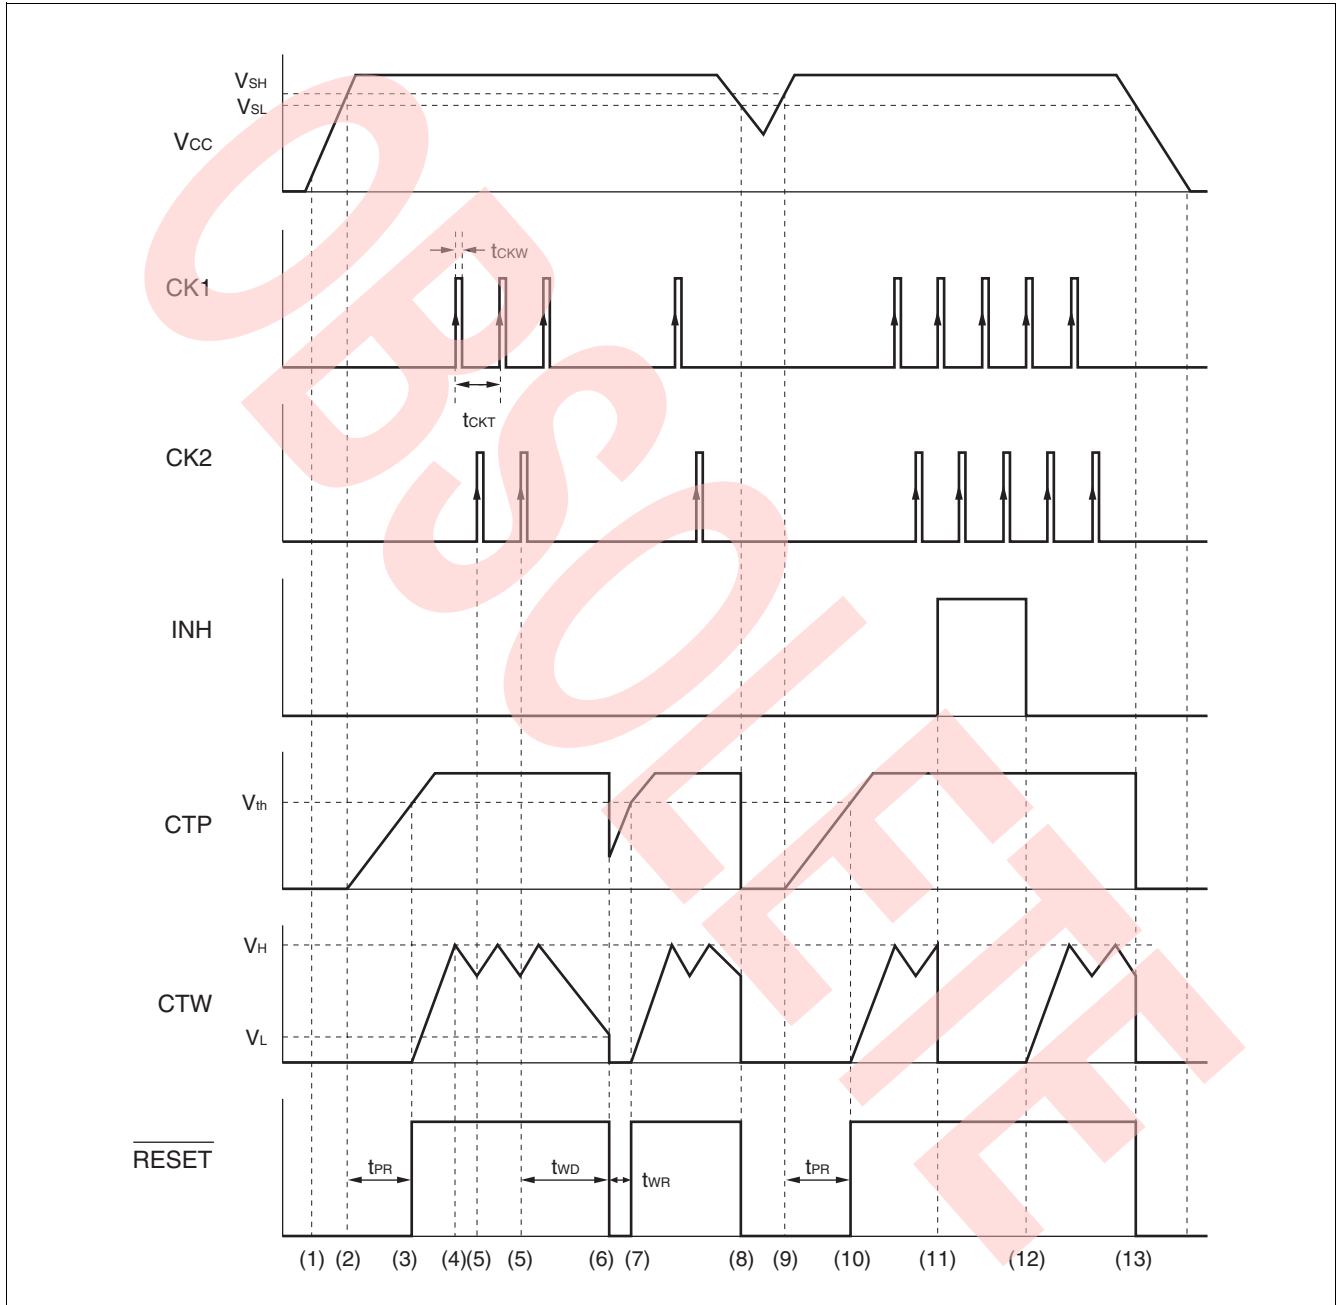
OBSOLETE

$V_{SH}$
$V_{SL}$
$V_{CC}$

$t_{CKW}$
CK1
$t_{CKT}$

CK2

INH

$V_{th}$
CTP

$V_H$
CTW
$V_L$

$\overline{RESET}$

$t_{PR}$ $t_{WD}$ $t_{WR}$ $t_{PR}$

(1) (2) (3) (4)(5) (5) (6) (7) (8) (9) (10) (11) (12) (13)